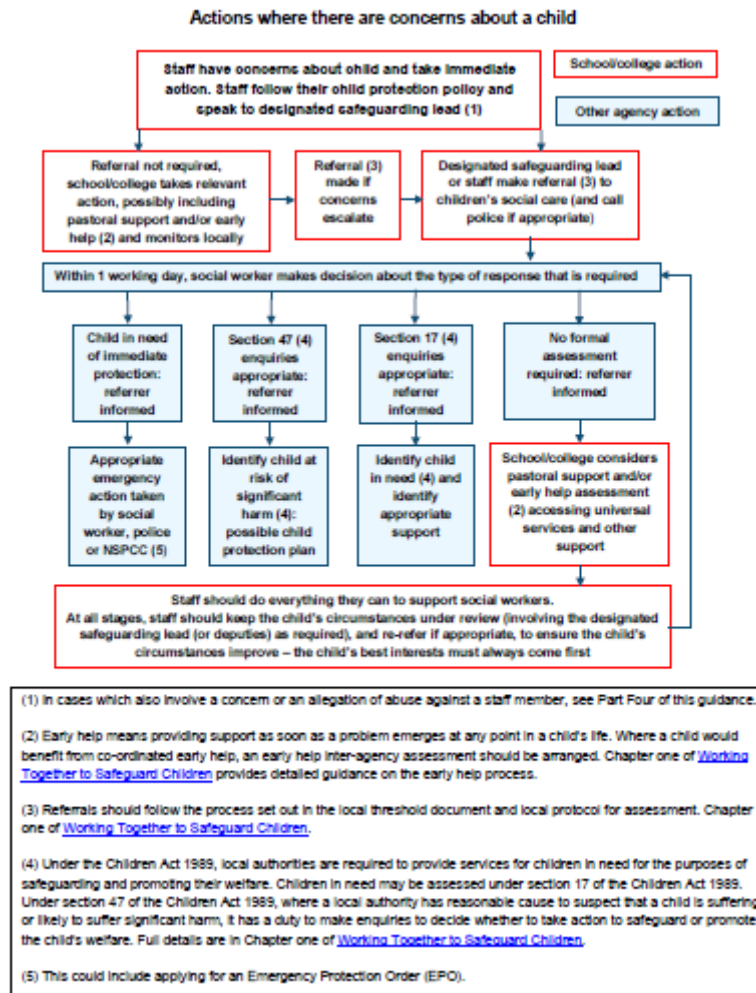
Actions where there are concerns about a child

Staff have concerns about child and take immediate action. Staff follow their child protection policy and speak to designated safeguarding lead (1)

School/college action

Other agency action

Referral not required, school/college takes relevant action, possibly including pastoral support and/or early help (2) and monitors locally

Referral (3) made if concerns escalate

Designated safeguarding lead or staff make referral (3) to children's social care (and call police if appropriate)

Within 1 working day, social worker makes decision about the type of response that is required

Child in need of immediate protection: referrer informed

Section 47 (4) enquiries appropriate: referrer informed

Section 17 (4) enquiries appropriate: referrer informed

No formal assessment required: referrer informed

Appropriate emergency action taken by social worker, police or NSPCC (5)

Identify child at risk of significant harm (4): possible child protection plan

Identify child in need (4) and identify appropriate support

School/college considers pastoral support and/or early help assessment (2) accessing universal services and other support

Staff should do everything they can to support social workers. At all stages, staff should keep the child's circumstances under review (involving the designated safeguarding lead (or deputies) as required), and re-refer if appropriate, to ensure the child's circumstances improve – the child's best interests must always come first

(1) In cases which also involve a concern or an allegation of abuse against a staff member, see Part Four of this guidance.

(2) Early help means providing support as soon as a problem emerges at any point in a child's life. Where a child would benefit from co-ordinated early help, an early help inter-agency assessment should be arranged. Chapter one of Working Together to Safeguard Children provides detailed guidance on the early help process.

(3) Referrals should follow the process set out in the local threshold document and local protocol for assessment. Chapter one of Working Together to Safeguard Children.

(4) Under the Children Act 1989, local authorities are required to provide services for children in need for the purposes of safeguarding and promoting their welfare. Children in need may be assessed under section 17 of the Children Act 1989. Under section 47 of the Children Act 1989, where a local authority has reasonable cause to suspect that a child is suffering or likely to suffer significant harm, it has a duty to make enquiries to decide whether to take action to safeguard or promote the child's welfare. Full details are in Chapter one of Working Together to Safeguard Children.

(5) This could include applying for an Emergency Protection Order (EPO).